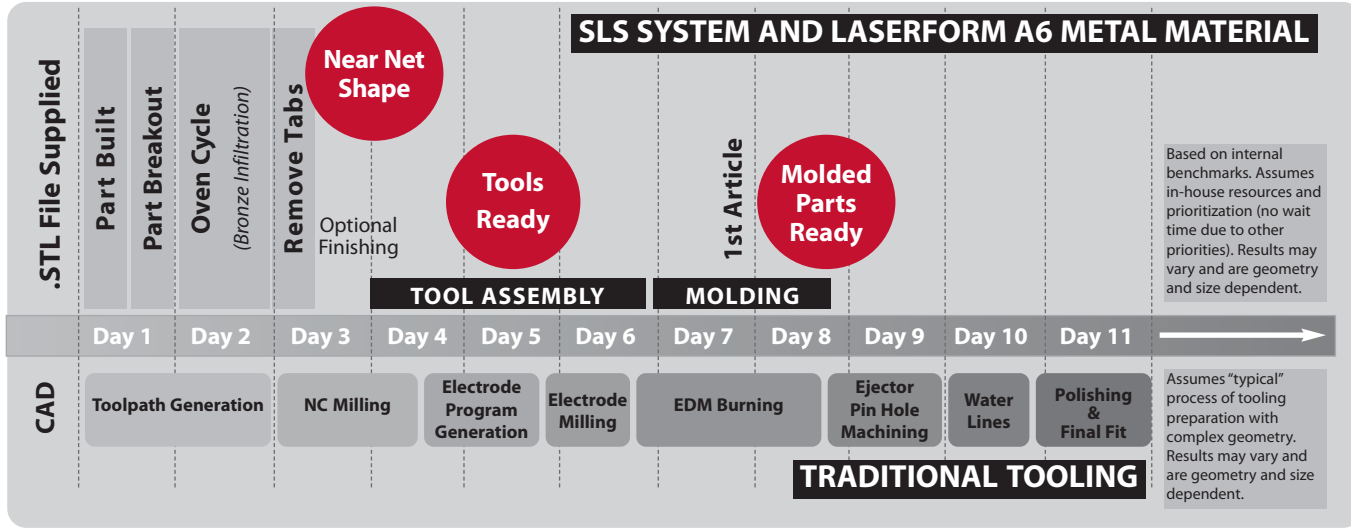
SLS SYSTEM AND LASERFORM A6 METAL MATERIAL

.STL File Supplied

Part Built

Part Breakout

Oven Cycle
(Bronze Infiltration)

Remove Tabs

Near Net Shape

Optional Finishing

Tools Ready

1st Article

Molded Parts Ready

Based on internal benchmarks. Assumes in-house resources and prioritization (no wait time due to other priorities). Results may vary and are geometry and size dependent.

TOOL ASSEMBLY

MOLDING

Day 1 Day 2 Day 3 Day 4 Day 5 Day 6 Day 7 Day 8 Day 9 Day 10 Day 11

CAD

Toolpath Generation

NC Milling

Electrode Program Generation

Electrode Milling

EDM Burning

Ejector Pin Hole Machining

Water Lines

Polishing & Final Fit

Assumes "typical" process of tooling preparation with complex geometry. Results may vary and are geometry and size dependent.

TRADITIONAL TOOLING